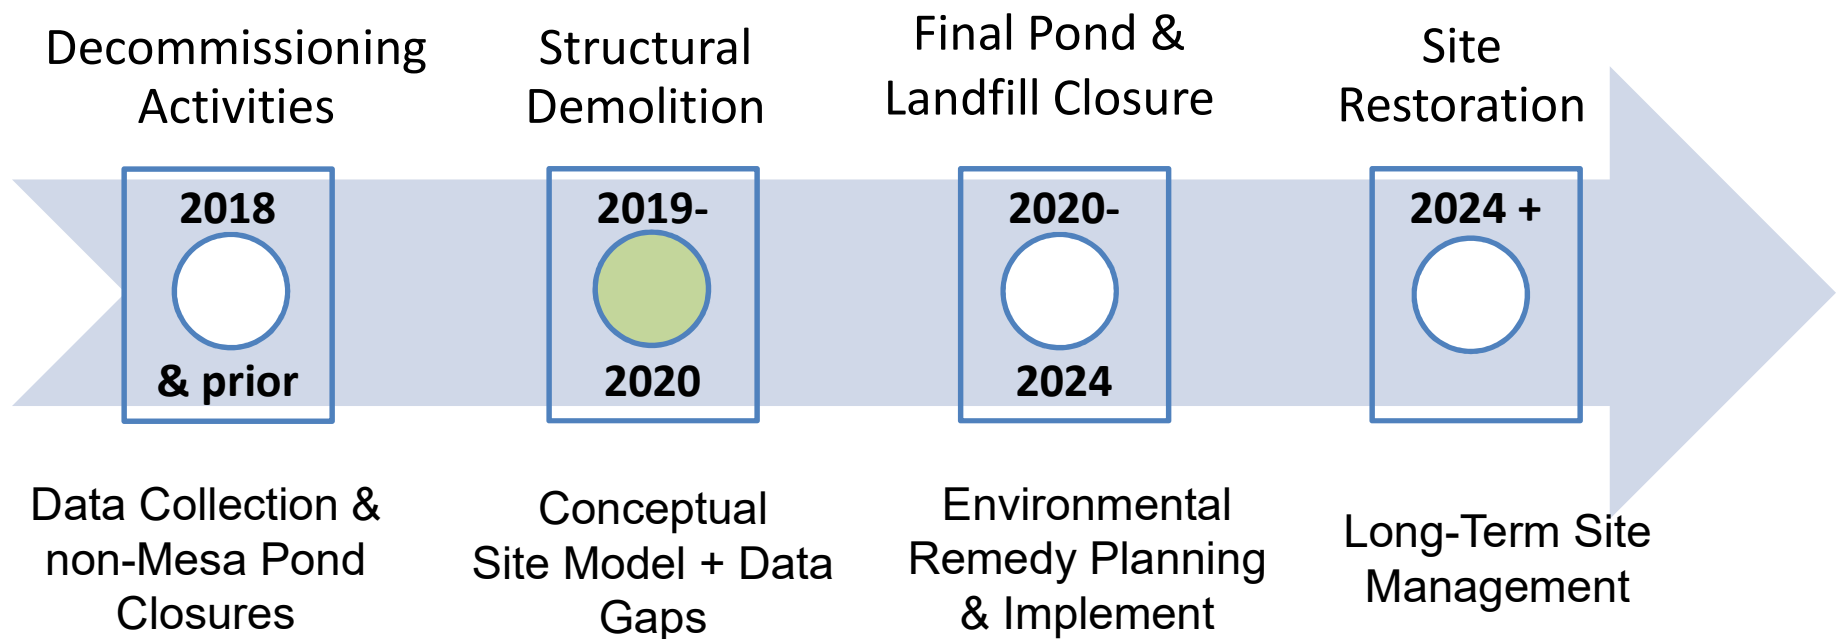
Decommissioning Activities

Structural Demolition

Final Pond & Landfill Closure

Site Restoration

2018

& prior

2019-

2020

2020-

2024

2024 +

Data Collection & non-Mesa Pond Closures

Conceptual Site Model + Data Gaps

Environmental Remedy Planning & Implement

Long-Term Site Management